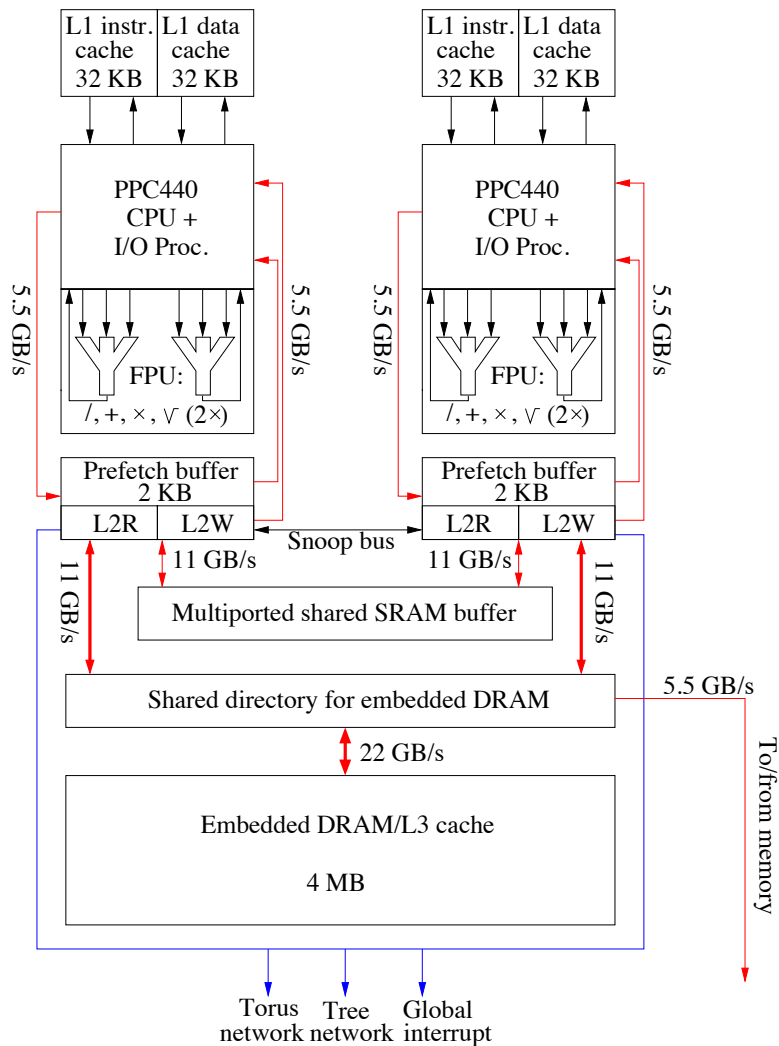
L1 instr. cache 32 KB

L1 data cache 32 KB

PPC440 CPU + I/O Proc.

5.5 GB/s

5.5 GB/s

FPU: /, +, ×, $\sqrt{}$ (2×)

Prefetch buffer 2 KB

L2R

L2W

L1 instr. cache 32 KB

L1 data cache 32 KB

PPC440 CPU + I/O Proc.

5.5 GB/s

5.5 GB/s

FPU: /, +, ×, $\sqrt{}$ (2×)

Prefetch buffer 2 KB

L2R

L2W

Snoop bus

11 GB/s

11 GB/s

11 GB/s

11 GB/s

Multiported shared SRAM buffer

Shared directory for embedded DRAM

5.5 GB/s

To/from memory

22 GB/s

Embedded DRAM/L3 cache

4 MB

Torus network

Tree network

Global interrupt